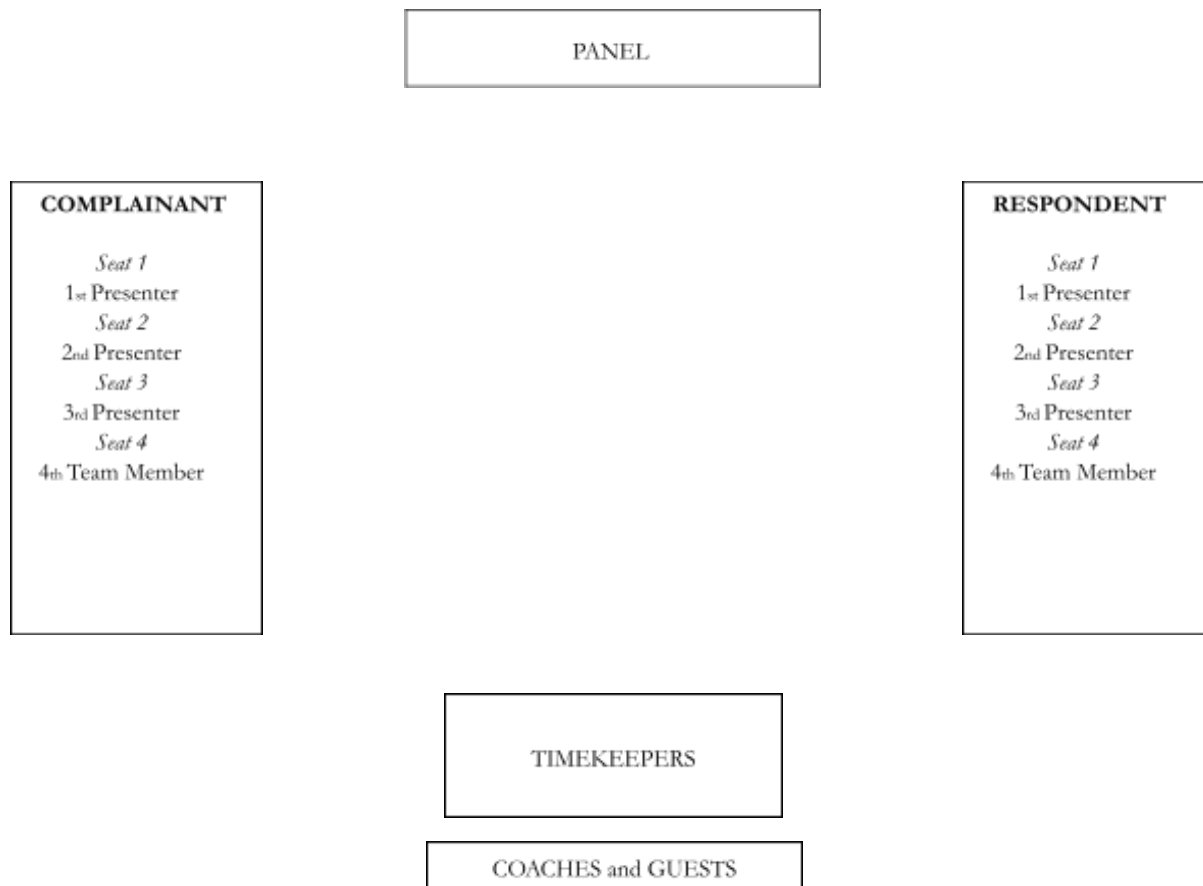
PANEL

**COMPLAINANT**

*Seat 1*
1st Presenter
*Seat 2*
2nd Presenter
*Seat 3*
3rd Presenter
*Seat 4*
4th Team Member

**RESPONDENT**

*Seat 1*
1st Presenter
*Seat 2*
2nd Presenter
*Seat 3*
3rd Presenter
*Seat 4*
4th Team Member

TIMEKEEPERS

COACHES and GUESTS